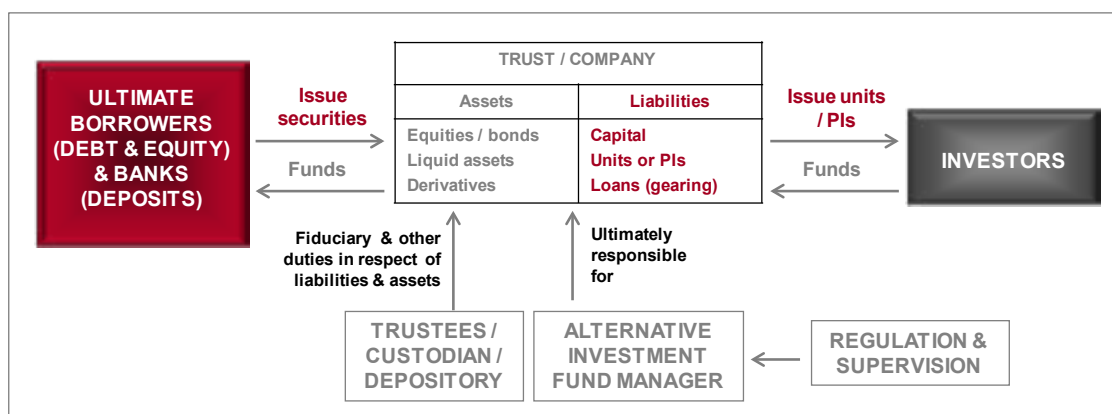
ULTIMATE BORROWERS (DEBT & EQUITY) & BANKS (DEPOSITS)

Issue securities

Funds

TRUST / COMPANY

| Assets | Liabilities |
|---|---|
| Equities / bonds<br>Liquid assets<br>Derivatives | Capital<br>Units or PIs<br>Loans (gearing) |

Issue units / PIs

Funds

INVESTORS

Fiduciary & other duties in respect of liabilities & assets

Ultimately responsible for

TRUSTEES / CUSTODIAN / DEPOSITORY

ALTERNATIVE INVESTMENT FUND MANAGER

REGULATION & SUPERVISION